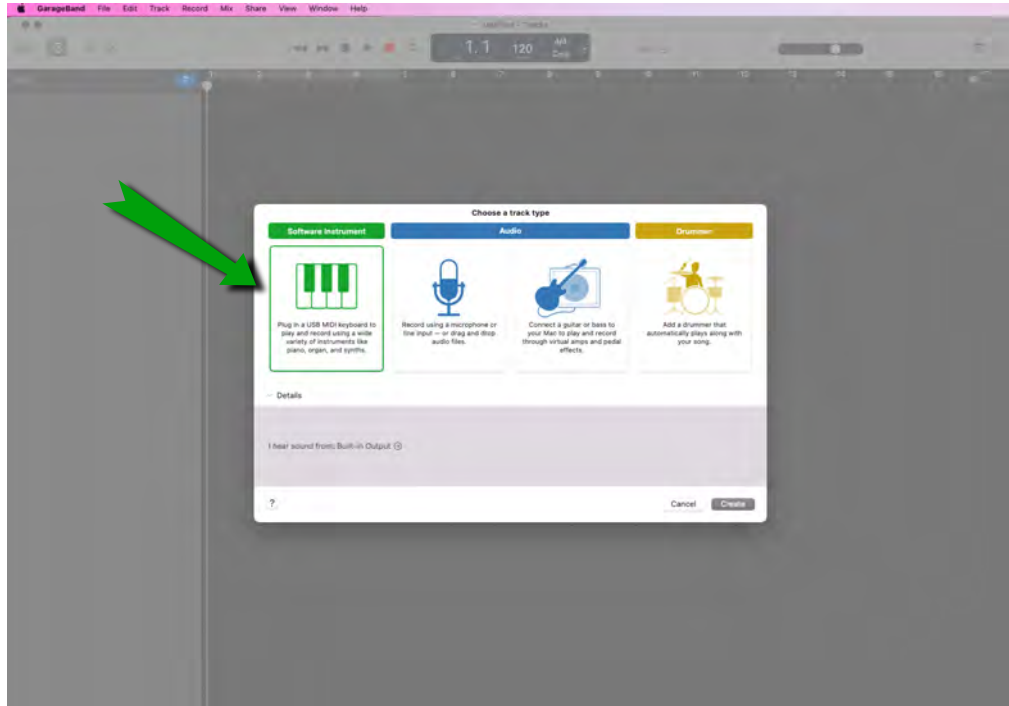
GarageBand File Edit Track Record Mix Share View Window Help

1.1 120

Choose a track type

Software Instrument

Audio

Drummer

Plug in a USB MIDI keyboard to play and record using a wide variety of instruments like piano, organ, and synths.

Record using a microphone or line input — or drag and drop audio files.

Connect a guitar or bass to your Mac to play and record through virtual amps and pedal effects.

Add a drummer that automatically plays along with your song.

Details

I hear sound from: Built-in Output

?

Cancel

Create